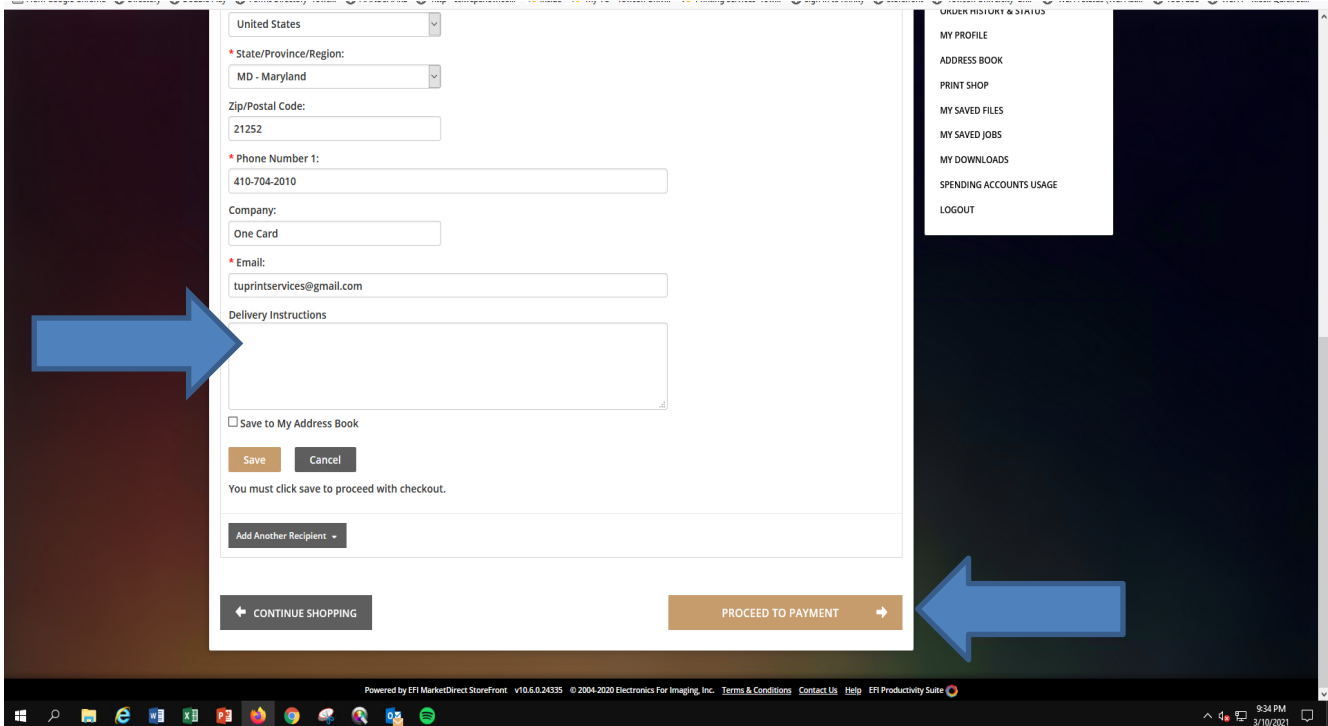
United States

* State/Province/Region:

MD - Maryland

Zip/Postal Code:

21252

* Phone Number 1:

410-704-2010

Company:

One Card

* Email:

tuprintservices@gmail.com

Delivery Instructions

Save to My Address Book

Save Cancel

You must click save to proceed with checkout.

Add Another Recipient

CONTINUE SHOPPING

PROCEED TO PAYMENT

ORDER HISTORY & STATUS
MY PROFILE
ADDRESS BOOK
PRINT SHOP
MY SAVED FILES
MY SAVED JOBS
MY DOWNLOADS
SPENDING ACCOUNTS USAGE
LOGOUT

Powered by EFI MarketDirect StoreFront v10.6.0.24335 © 2004-2020 Electronics For Imaging, Inc. Terms & Conditions Contact Us Help EFI Productivity Suite

9:34 PM
3/10/2021